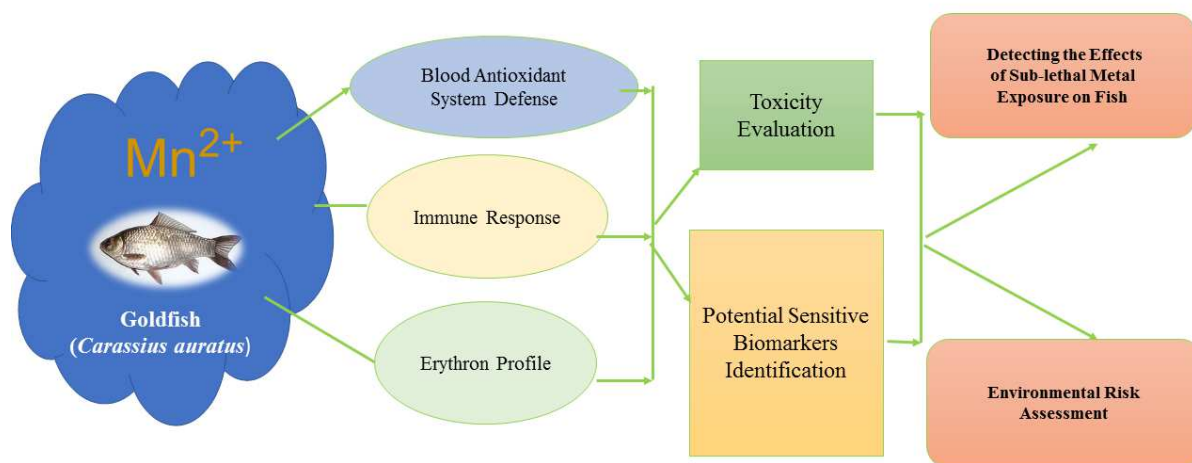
$Mn^{2+}$

Goldfish (*Carassius auratus*)

Blood Antioxidant System Defense

Immune Response

Erythron Profile

Toxicity Evaluation

Potential Sensitive Biomarkers Identification

Detecting the Effects of Sub-lethal Metal Exposure on Fish

Environmental Risk Assessment